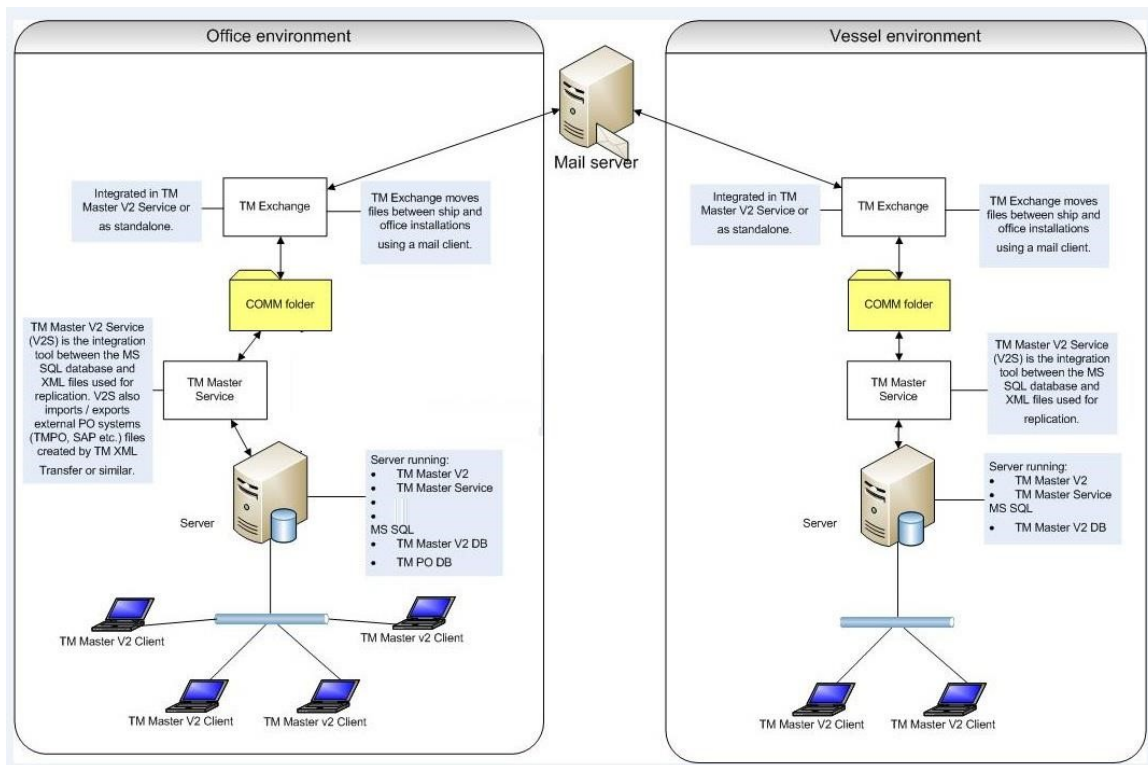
Office environment

Vessel environment

Mail server

Integrated in TM Master V2 Service or as standalone.

TM Exchange

TM Exchange moves files between ship and office installations using a mail client.

COMM folder

TM Master V2 Service (V2S) is the integration tool between the MS SQL database and XML files used for replication. V2S also imports / exports external PO systems (TMPO, SAP etc.) files created by TM XML Transfer or similar.

TM Master Service

Server running:
- TM Master V2
- TM Master Service
-
-

MS SQL
- TM Master V2 DB
- TM PO DB

Server

TM Master V2 Client

TM Master v2 Client

TM Master V2 Client

TM Master v2 Client

Integrated in TM Master V2 Service or as standalone.

TM Exchange

TM Exchange moves files between ship and office installations using a mail client.

COMM folder

TM Master V2 Service (V2S) is the integration tool between the MS SQL database and XML files used for replication.

TM Master Service

Server running:
- TM Master V2
- TM Master Service

MS SQL
- TM Master V2 DB

Server

TM Master V2 Client

TM Master V2 Client